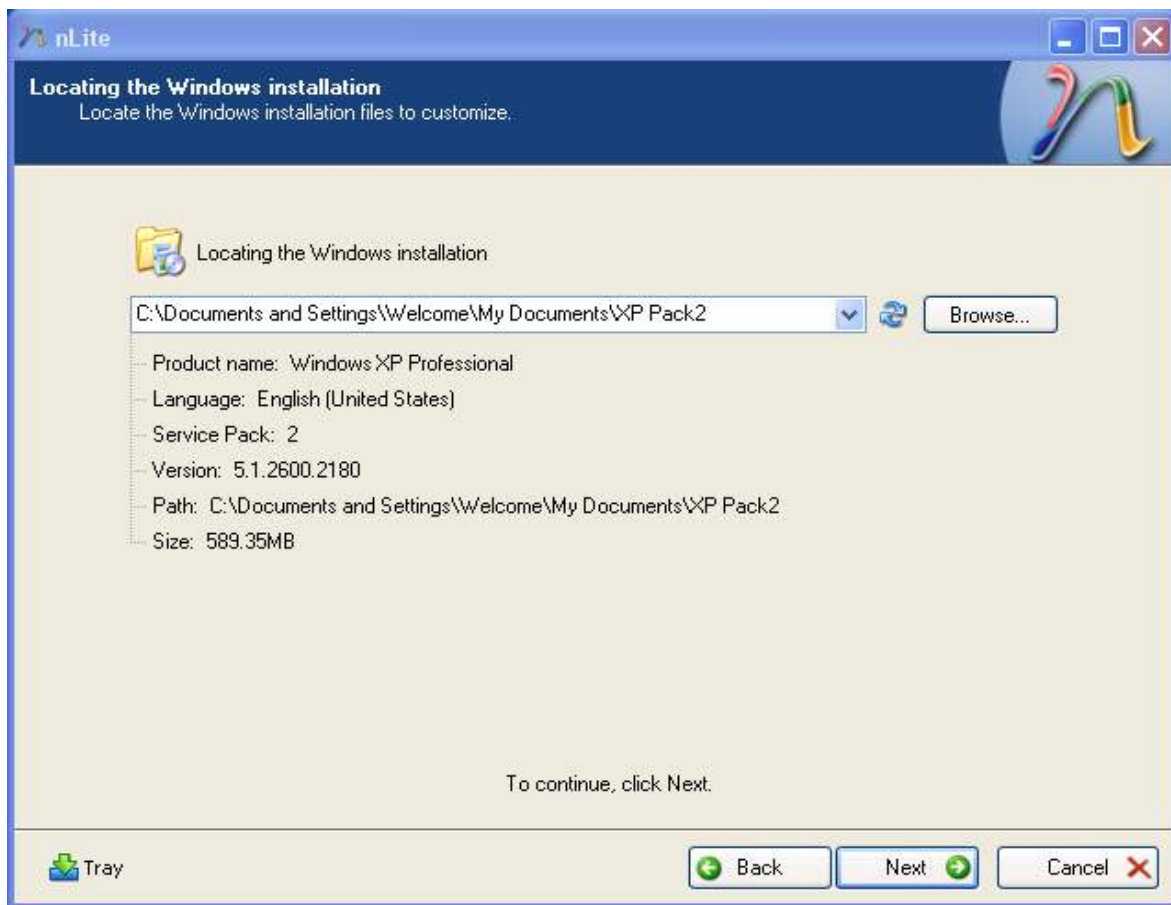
nLite

Locating the Windows installation
Locate the Windows installation files to customize.

Locating the Windows installation

C:\Documents and Settings\Welcome\My Documents\XP Pack2

Browse...

Product name: Windows XP Professional
Language: English (United States)
Service Pack: 2
Version: 5.1.2600.2180
Path: C:\Documents and Settings\Welcome\My Documents\XP Pack2
Size: 589.35MB

To continue, click Next.

Tray

Back

Next

Cancel